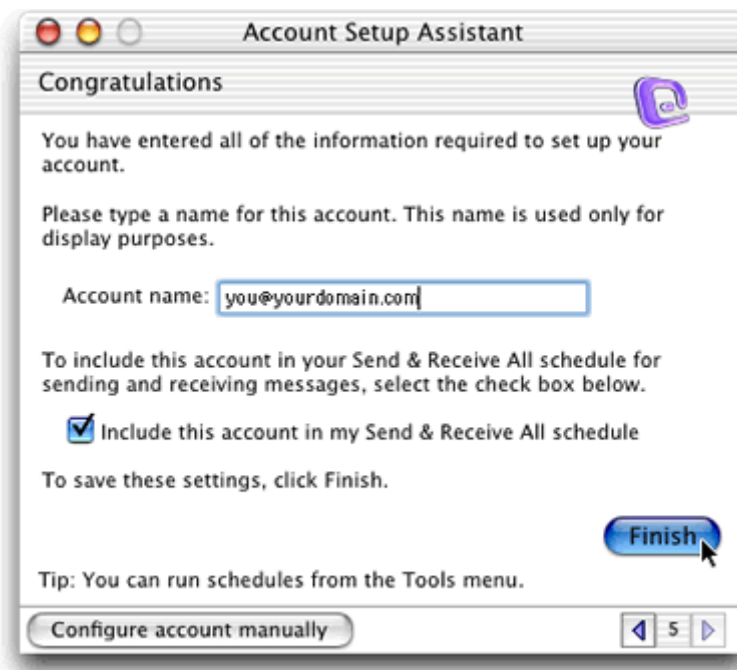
Account Setup Assistant

Congratulations

You have entered all of the information required to set up your account.

Please type a name for this account. This name is used only for display purposes.

Account name: you@yourdomain.com

To include this account in your Send & Receive All schedule for sending and receiving messages, select the check box below.

Include this account in my Send & Receive All schedule

To save these settings, click Finish.

Finish

Tip: You can run schedules from the Tools menu.

Configure account manually

5